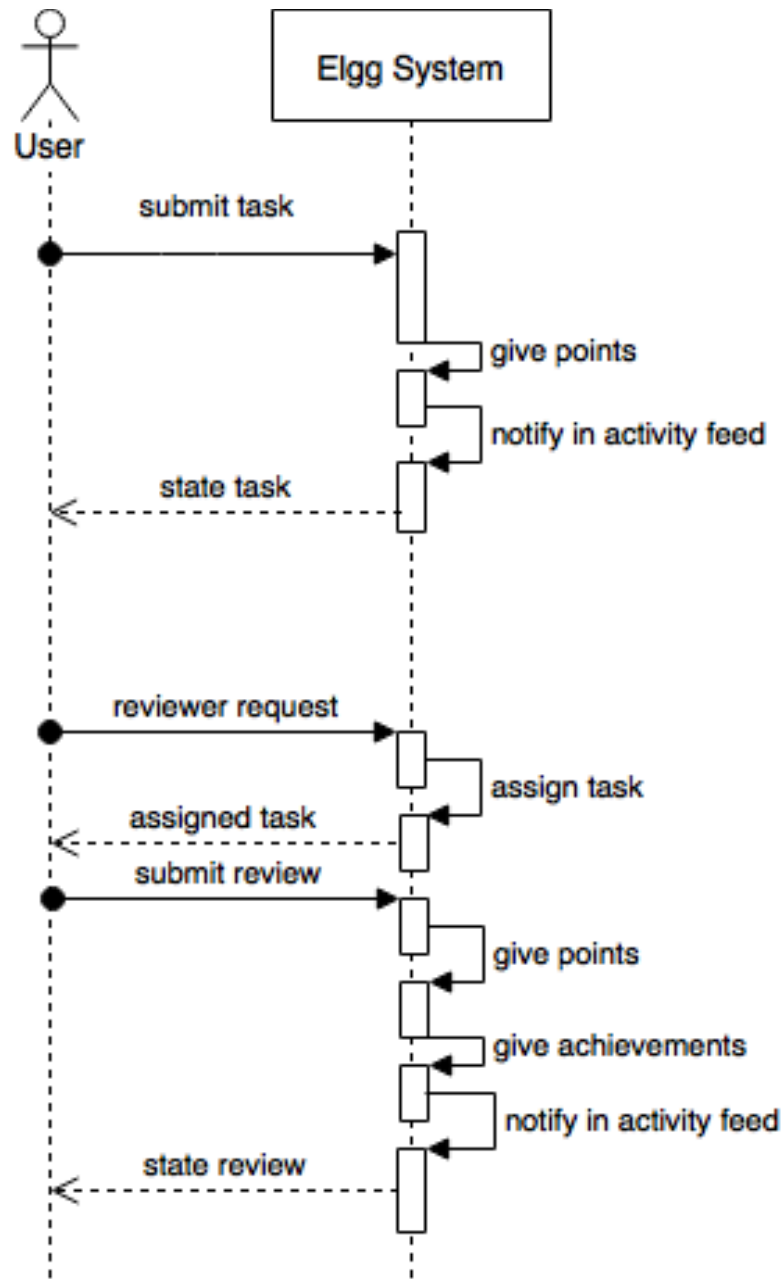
User

Elgg System

submit task

give points

notify in activity feed

state task

reviewer request

assign task

assigned task

submit review

give points

give achievements

notify in activity feed

state review